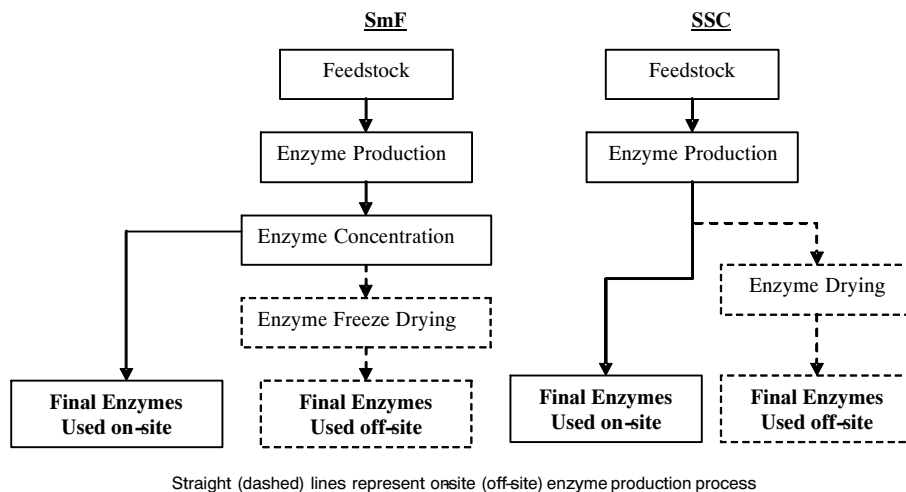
SmF

Feedstock

Enzyme Production

Enzyme Concentration

Enzyme Freeze Drying

Final Enzymes Used on-site

Final Enzymes Used off-site

SSC

Feedstock

Enzyme Production

Enzyme Drying

Final Enzymes Used on-site

Final Enzymes Used off-site

Straight (dashed) lines represent onsite (off-site) enzyme production process